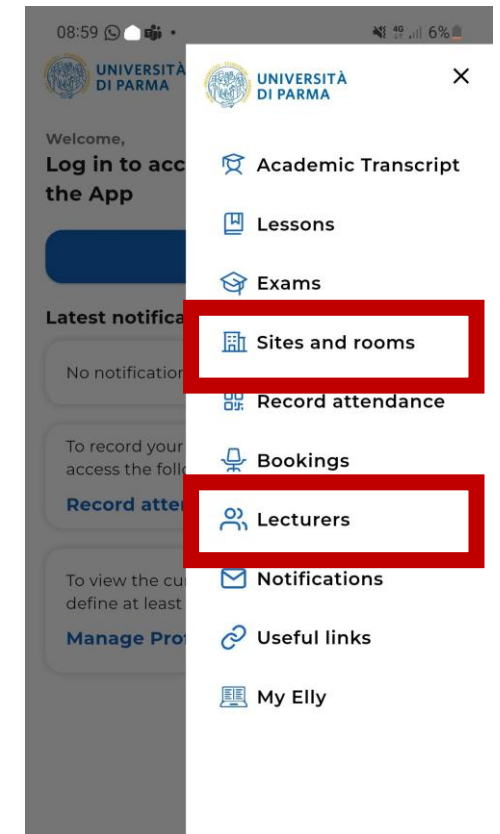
08:59 6%

UNIVERSITÀ DI PARMA

Welcome,
Log in to acc
the App

Latest notifica

No notification

To record your
access the foll
Record atte

To view the cu
define at least
Manage Pro

UNIVERSITÀ DI PARMA
×

Academic Transcript
Lessons
Exams
Sites and rooms
Record attendance
Bookings
Lecturers
Notifications
Useful links
My Elly